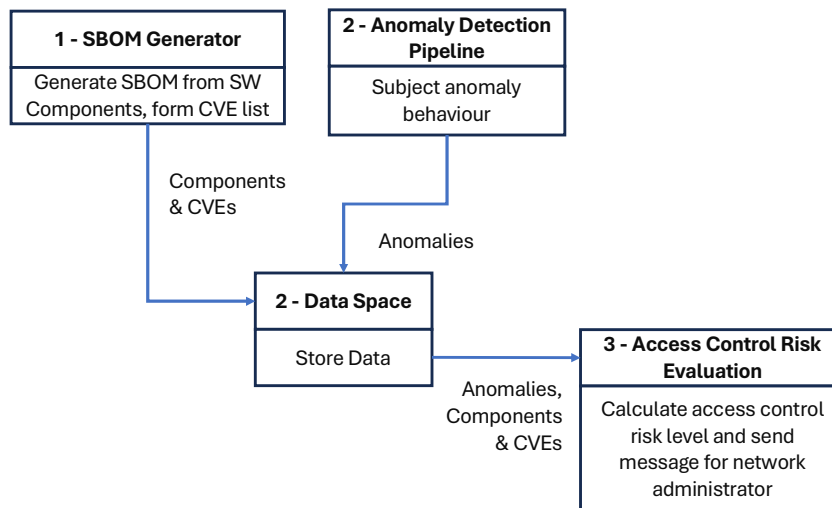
1 - SBOM Generator

Generate SBOM from SW Components, form CVE list

2 - Anomaly Detection Pipeline

Subject anomaly behaviour

Components & CVEs

Anomalies

2 - Data Space

Store Data

Anomalies, Components & CVEs

3 - Access Control Risk Evaluation

Calculate access control risk level and send message for network administrator